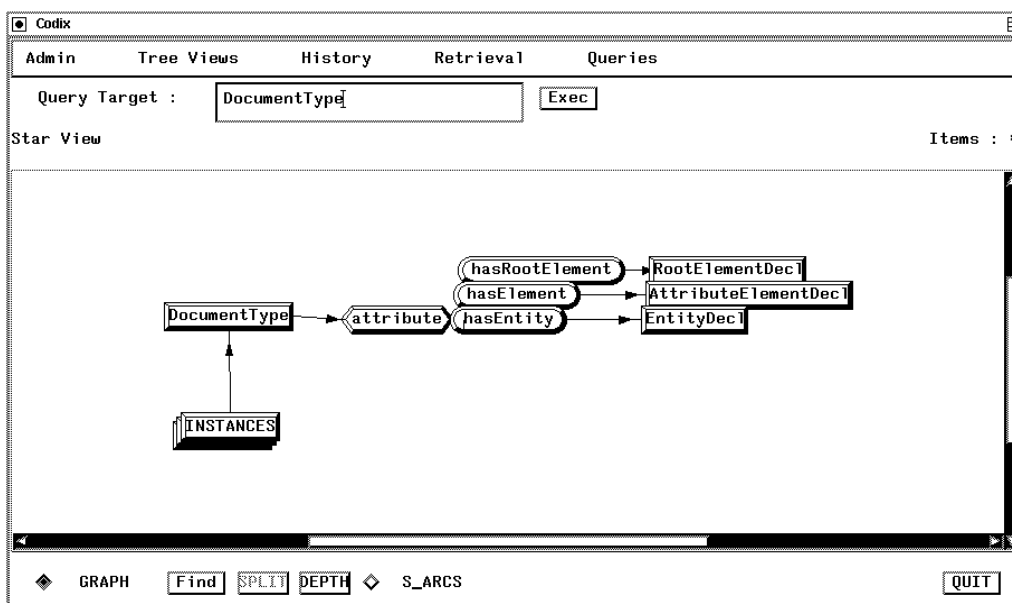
Codix

Admin Tree Views History Retrieval Queries

Query Target : DocumentType Exec

Star View

Items : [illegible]

hasRootElement RootElementDecl
hasElement AttributeElementDecl
DocumentType attribute hasEntity EntityDecl

INSTANCES

GRAPH Find SPLIT DEPTH S_ARCS QUIT